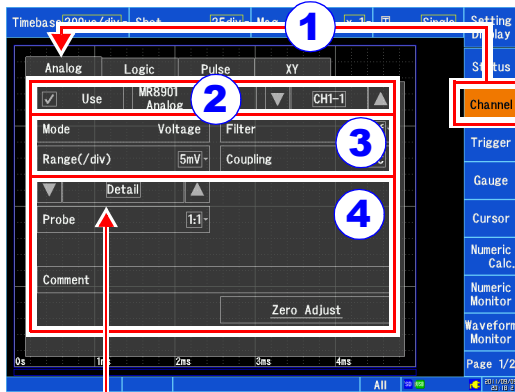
Timebase 200μs/div Shot 25div Mag ×1 T Single

Setting Display

Status

Channel

Trigger

Gauge

Cursor

Numeric Calc.

Numeric Monitor

Waveform Monitor

Page 1/2

1

Analog Logic Pulse XY

2

Use MR8901 Analog CH1-1

3

Mode Voltage Filter

Range(/div) 5mV Coupling

4

Detail

Probe 1:1

Comment

Zero Adjust

0s 1ms 2ms 3ms 4ms

All